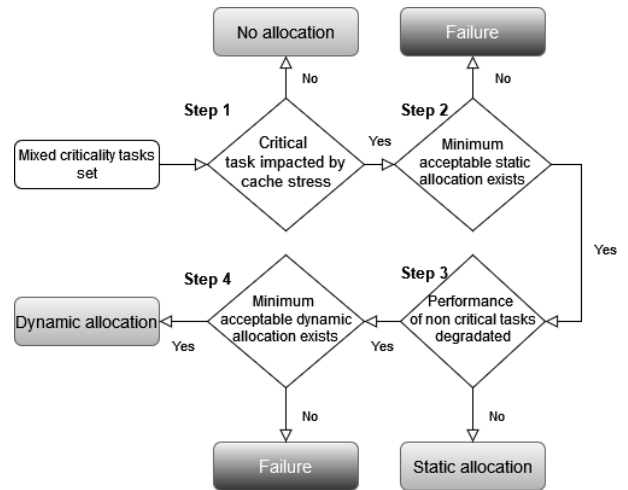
No allocation

Failure

No

No

Step 1

Step 2

Mixed criticality tasks set

Critical task impacted by cache stress

Yes

Minimum acceptable static allocation exists

Yes

Step 4

Step 3

Dynamic allocation

Minimum acceptable dynamic allocation exists

Performance of non critical tasks degradated

Yes

Yes

No

No

Failure

Static allocation